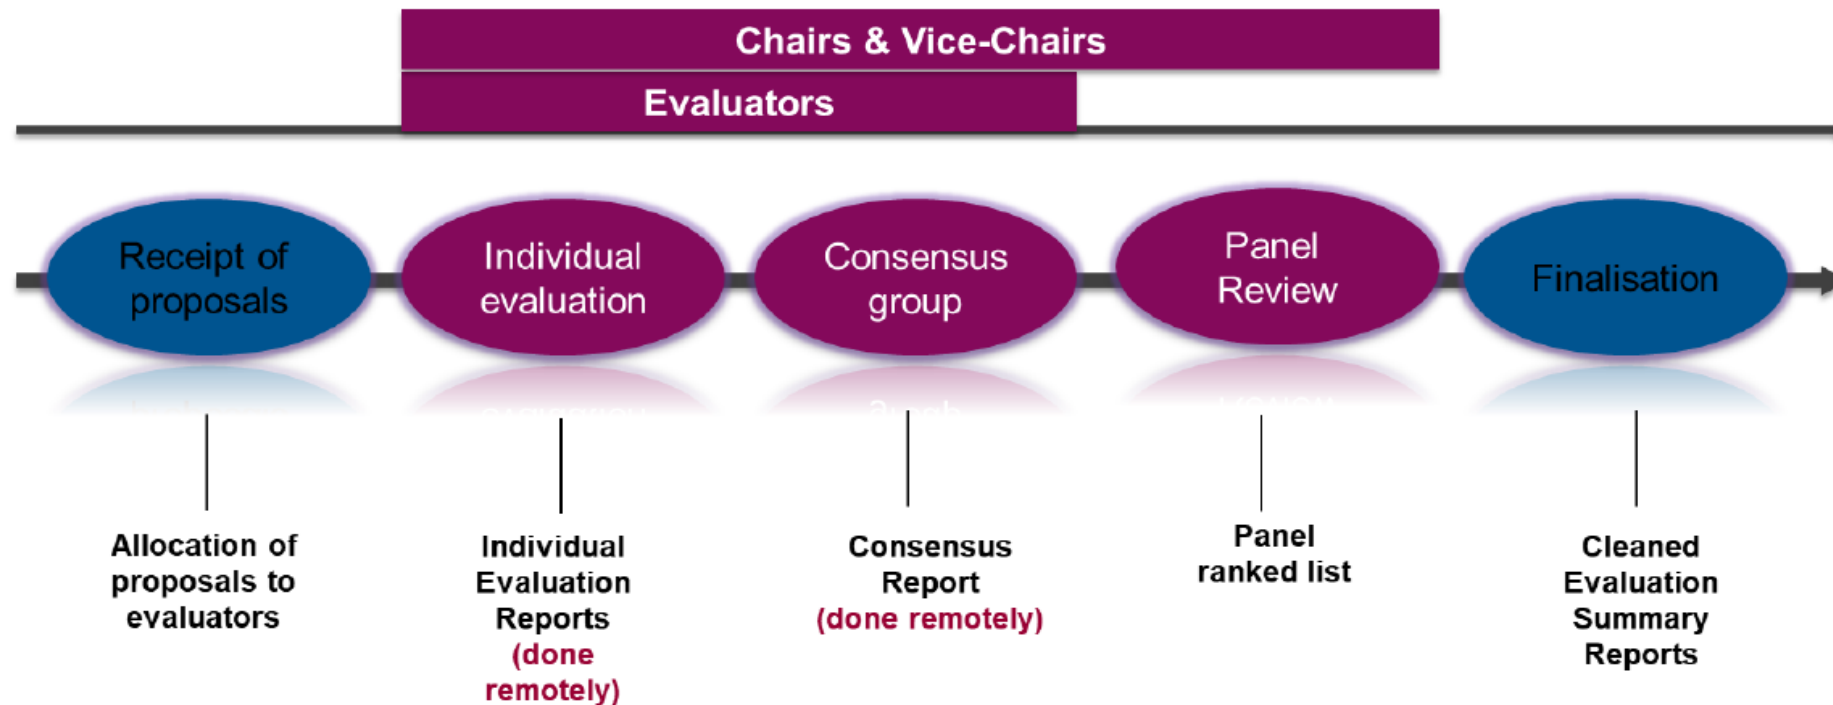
Chairs & Vice-Chairs

Evaluators

Receipt of proposals

Individual evaluation

Consensus group

Panel Review

Finalisation

Allocation of proposals to evaluators

Individual Evaluation Reports (done remotely)

Consensus Report (done remotely)

Panel ranked list

Cleaned Evaluation Summary Reports